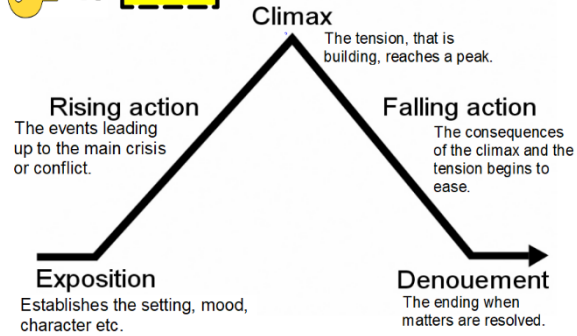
Climax
The tension, that is building, reaches a peak.

Rising action
The events leading up to the main crisis or conflict.

Falling action
The consequences of the climax and the tension begins to ease.

Exposition
Establishes the setting, mood, character etc.

Denouement
The ending when matters are resolved.